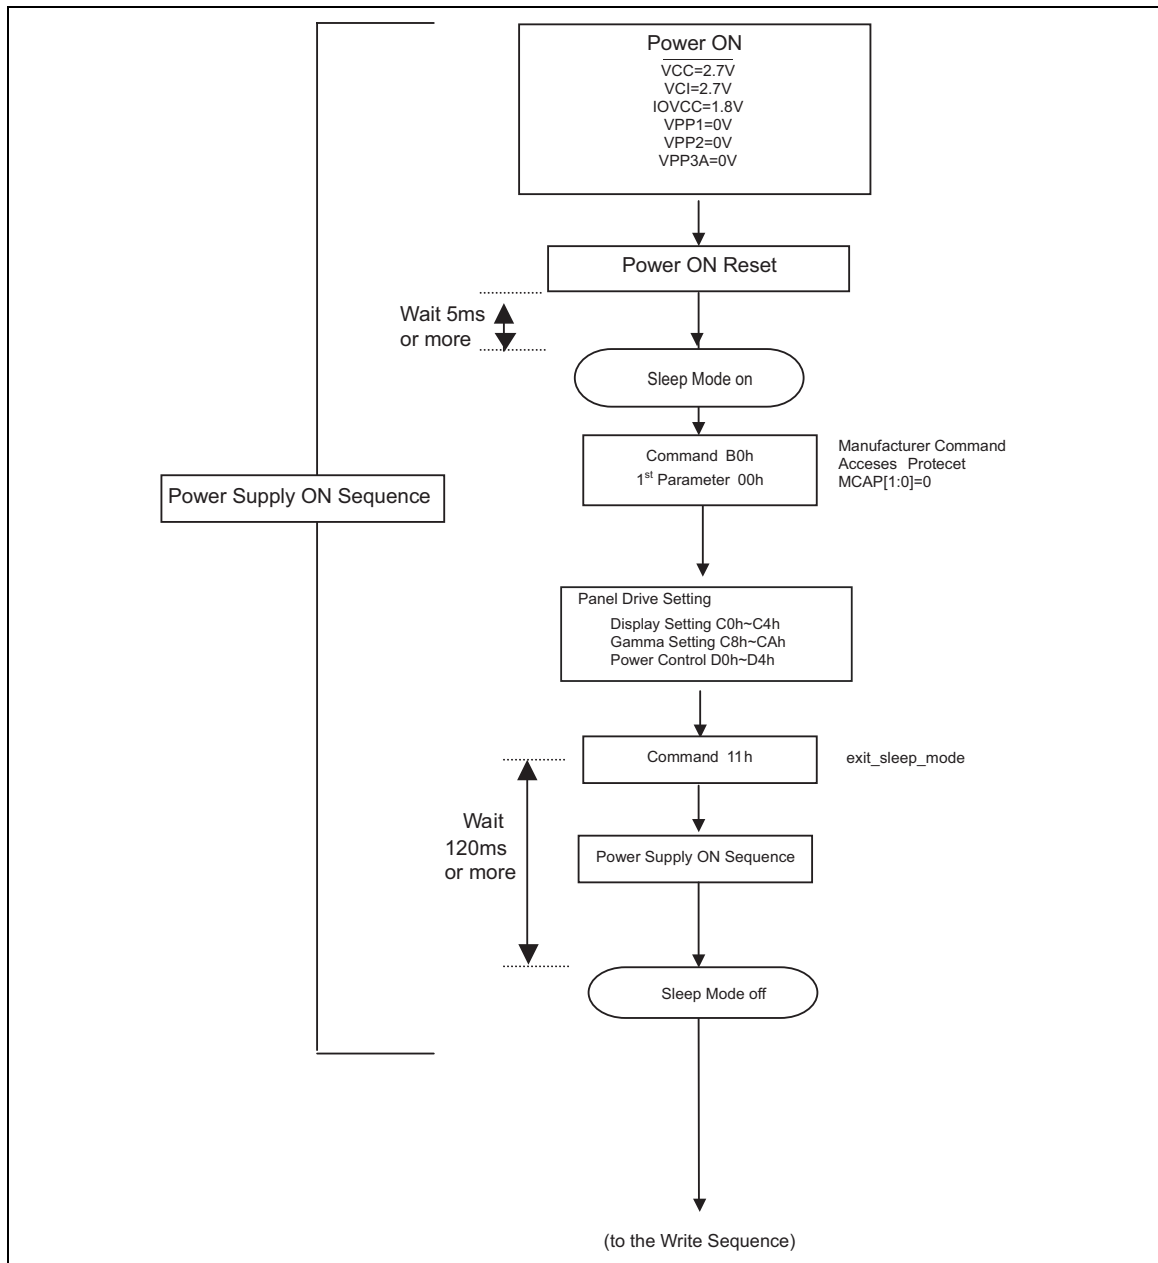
Power ON
VCC=2.7V
VCI=2.7V
IOVCC=1.8V
VPP1=0V
VPP2=0V
VPP3A=0V

Power ON Reset

Wait 5ms or more

Sleep Mode on

Command B0h
1$^{st}$ Parameter 00h

Manufacturer Command Acceses Protecet MCAP[1:0]=0

Power Supply ON Sequence

Panel Drive Setting
Display Setting C0h~C4h
Gamma Setting C8h~CAh
Power Control D0h~D4h

Command 11h

exit_sleep_mode

Wait 120ms or more

Power Supply ON Sequence

Sleep Mode off

(to the Write Sequence)